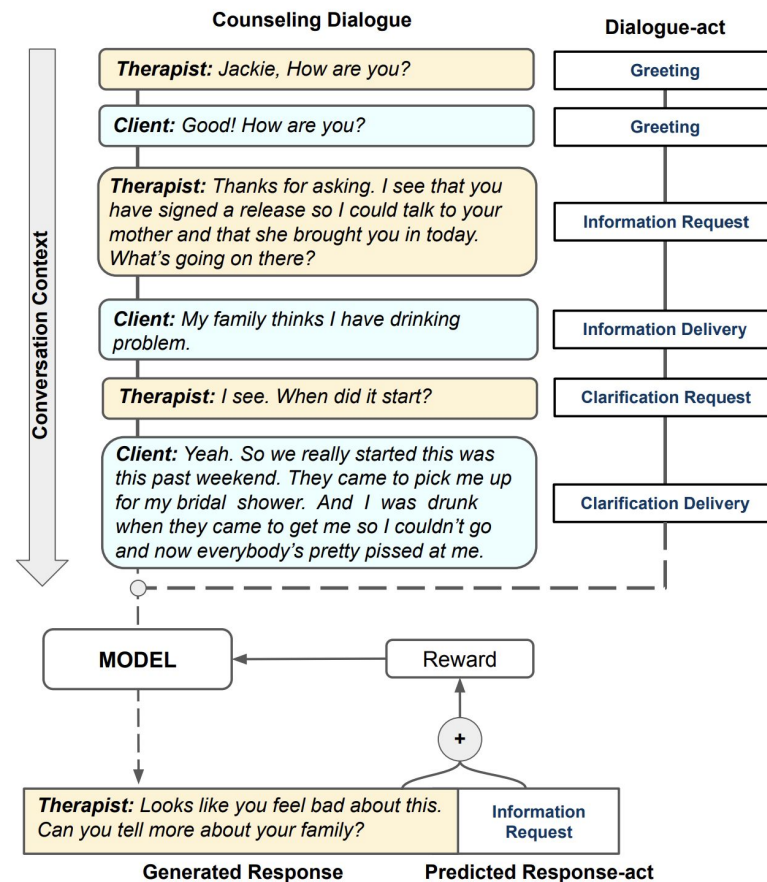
Counseling Dialogue

Dialogue-act

Conversation Context

Therapist: Jackie, How are you?

Greeting

Client: Good! How are you?

Greeting

Therapist: Thanks for asking. I see that you have signed a release so I could talk to your mother and that she brought you in today. What's going on there?

Information Request

Client: My family thinks I have drinking problem.

Information Delivery

Therapist: I see. When did it start?

Clarification Request

Client: Yeah. So we really started this was this past weekend. They came to pick me up for my bridal shower. And I was drunk when they came to get me so I couldn't go and now everybody's pretty pissed at me.

Clarification Delivery

MODEL

Reward

+

Therapist: Looks like you feel bad about this. Can you tell more about your family?

Information Request

Generated Response

Predicted Response-act